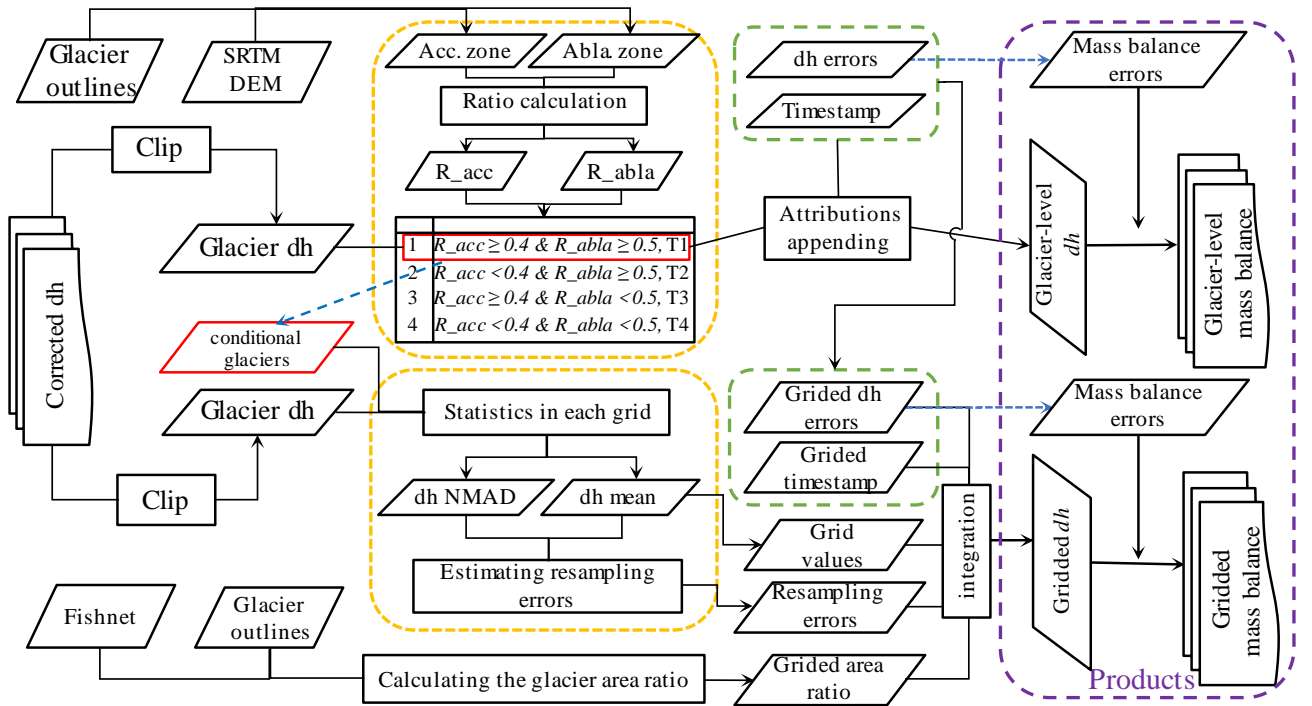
Glacier outlines

SRTM DEM

Acc. zone

Abla. zone

Ratio calculation

R_acc

R_abla

dh errors

Timestamp

Mass balance errors

Clip

Corrected dh

Glacier dh

| | |
|---|---|
| 1 | $R\_acc \geq 0.4$ & $R\_abla \geq 0.5$, T1 |
| 2 | $R\_acc < 0.4$ & $R\_abla \geq 0.5$, T2 |
| 3 | $R\_acc \geq 0.4$ & $R\_abla < 0.5$, T3 |
| 4 | $R\_acc < 0.4$ & $R\_abla < 0.5$, T4 |

Attributions appending

Glacier-level $dh$

Glacier-level mass balance

conditional glaciers

Glacier dh

Statistics in each grid

Grided dh errors

Mass balance errors

Grided timestamp

Clip

dh NMAD

dh mean

integration

Grid values

Gridded $dh$

Gridded mass balance

Estimating resampling errors

Resampling errors

Fishnet

Glacier outlines

Calculating the glacier area ratio

Grided area ratio

Products